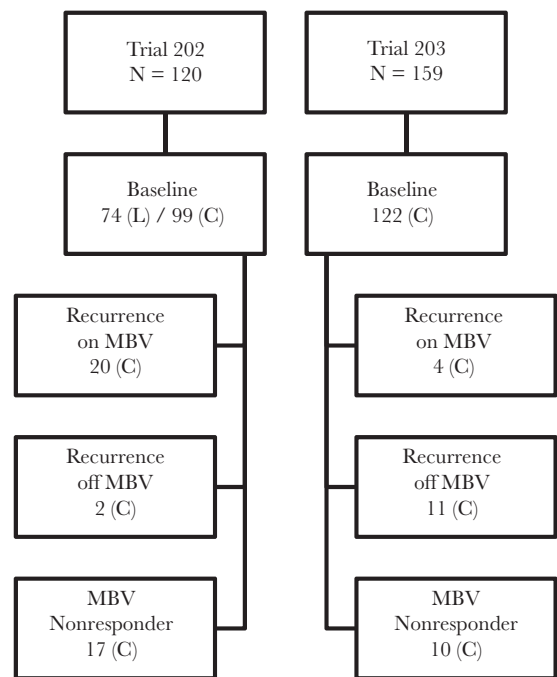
Trial 202
N = 120

Baseline
74 (L) / 99 (C)

Recurrence
on MBV
20 (C)

Recurrence
off MBV
2 (C)

MBV
Nonresponder
17 (C)

Trial 203
N = 159

Baseline
122 (C)

Recurrence
on MBV
4 (C)

Recurrence
off MBV
11 (C)

MBV
Nonresponder
10 (C)